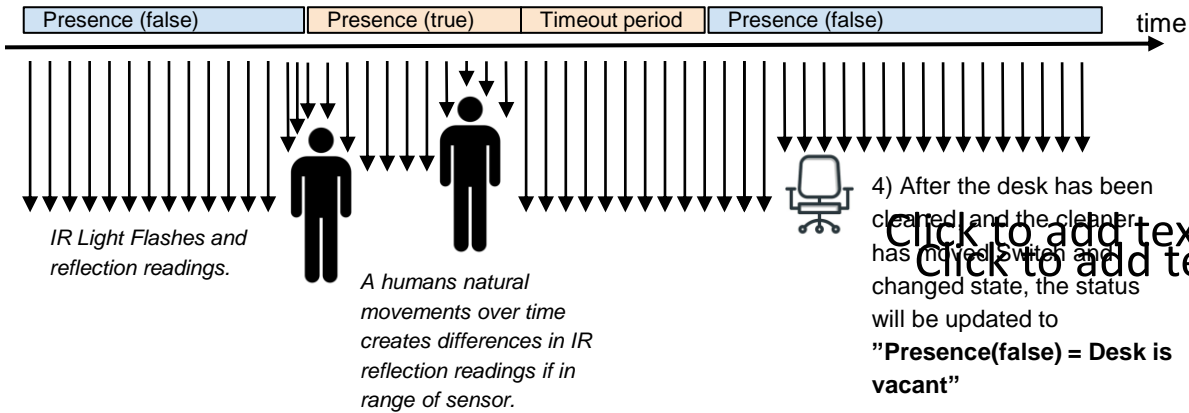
| Presence (false) | Presence (true) | Timeout period | Presence (false) |
|---|---|---|---|

time

*IR Light Flashes and reflection readings.*

*A humans natural movements over time creates differences in IR reflection readings if in range of sensor.*

4) After the desk has been cleared, and the cleaner has moved, Switch and changed state, the status will be updated to **"Presence(false) = Desk is vacant"**

Click to add tex

Click to add te